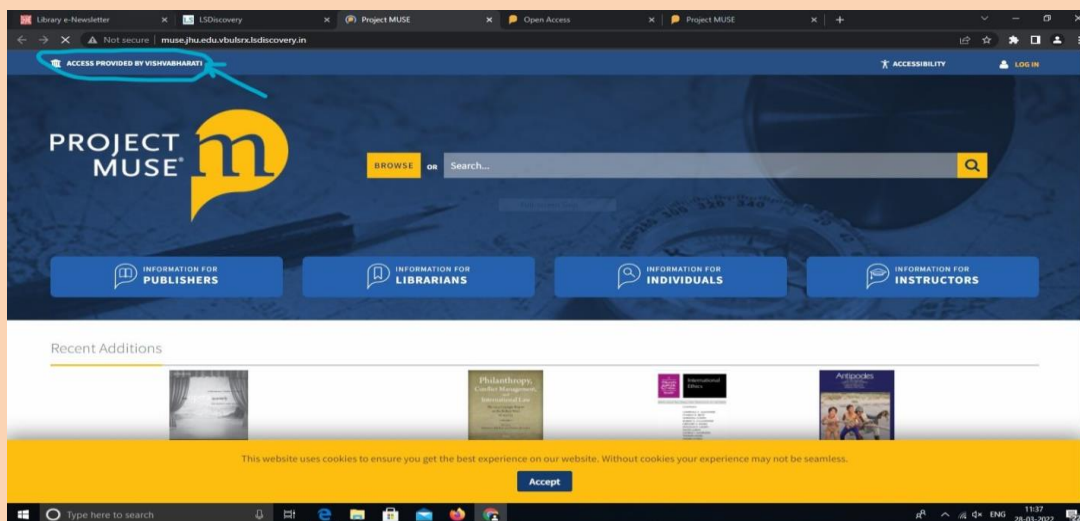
Library e-Newsletter × LSDiscovery × Project MUSE × Open Access × Project MUSE × +

Not secure | muse.jhu.edu.vbulsrx.lsdiscovery.in

ACCESS PROVIDED BY VISHVABHARATI

ACCESSIBILITY

LOG IN

PROJECT MUSE

BROWSE OR Search...

INFORMATION FOR PUBLISHERS

INFORMATION FOR LIBRARIANS

INFORMATION FOR INDIVIDUALS

INFORMATION FOR INSTRUCTORS

Recent Additions

Philanthropy, Conflict Management, and International Law

International Ethics

Antipodes

This website uses cookies to ensure you get the best experience on our website. Without cookies your experience may not be seamless.

Accept

Type here to search

ENG 11:37 28-03-2022